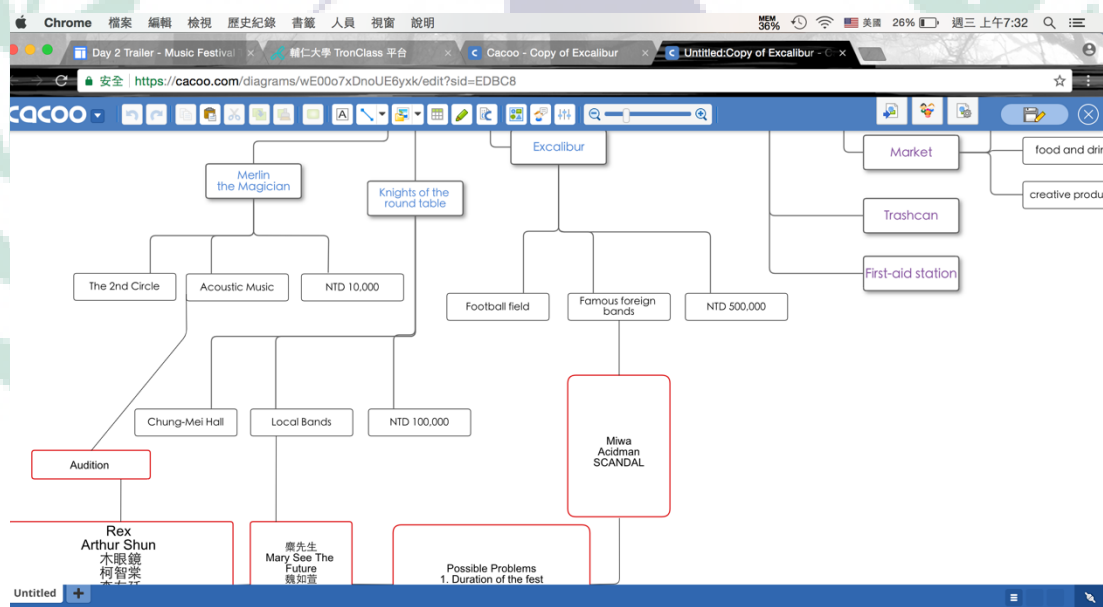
Chrome 檔案 編輯 檢視 歷史紀錄 書籤 人員 視窗 說明

MEM 36% 美國 26% 週三 上午7:32

Day 2 Trailer - Music Festival ×

輔仁大學 TronClass 平台 ×

Cacoo - Copy of Excalibur ×

Untitled:Copy of Excalibur - C ×

安全 https://cacoo.com/diagrams/wE00o7xDnoUE6yxk/edit?sid=EDBC8

cacoo

Excalibur

Market

food and dri

creative produ

Trashcan

First-aid station

Merlin the Magician

Knights of the round table

The 2nd Circle

Acoustic Music

NTD 10,000

Football field

Famous foreign bands

NTD 500,000

Chung-Mei Hall

Local Bands

NTD 100,000

Miwa
Acidman
SCANDAL

Audition

Rex
Arthur Shun
木眼鏡
柯智棠
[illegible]

麋先生
Mary See The Future
魏如萱

Possible Problems
1. Duration of the fest

Untitled +